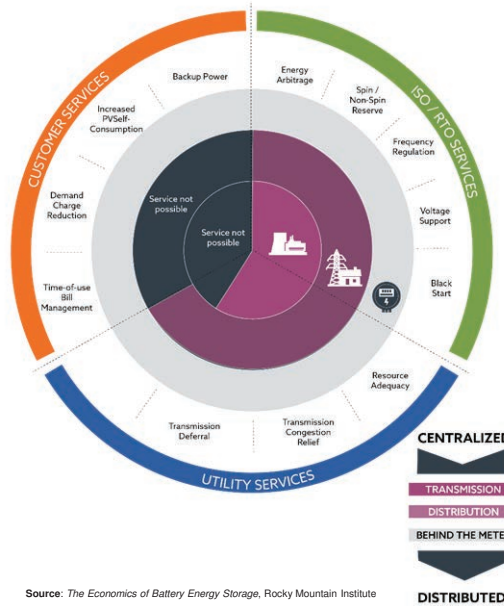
CUSTOMER SERVICES

Backup Power

Increased PVSelf-Consumption

Demand Charge Reduction

Time-of-use Bill Management

ISO / RTO SERVICES

Energy Arbitrage

Spin / Non-Spin Reserve

Frequency Regulation

Voltage Support

Black Start

Service not possible

Service not possible

Resource Adequacy

Transmission Congestion Relief

Transmission Deferral

UTILITY SERVICES

CENTRALIZED

TRANSMISSION

DISTRIBUTION

BEHIND THE METE

DISTRIBUTED

**Source**: *The Economics of Battery Energy Storage*, Rocky Mountain Institute